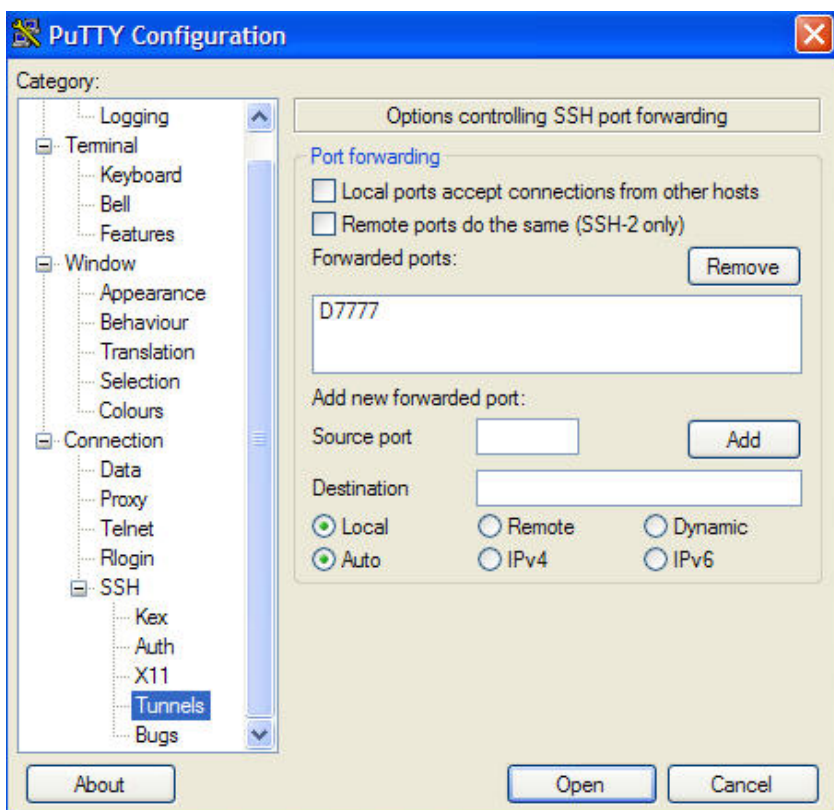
PuTTY Configuration

Category:

Logging
Terminal
Keyboard
Bell
Features
Window
Appearance
Behaviour
Translation
Selection
Colours
Connection
Data
Proxy
Telnet
Rlogin
SSH
Kex
Auth
X11
Tunnels
Bugs

Options controlling SSH port forwarding

Port forwarding
Local ports accept connections from other hosts
Remote ports do the same (SSH-2 only)
Forwarded ports:
Remove
D7777
Add new forwarded port:
Source port
Add
Destination
Local
Remote
Dynamic
Auto
IPv4
IPv6

About
Open
Cancel